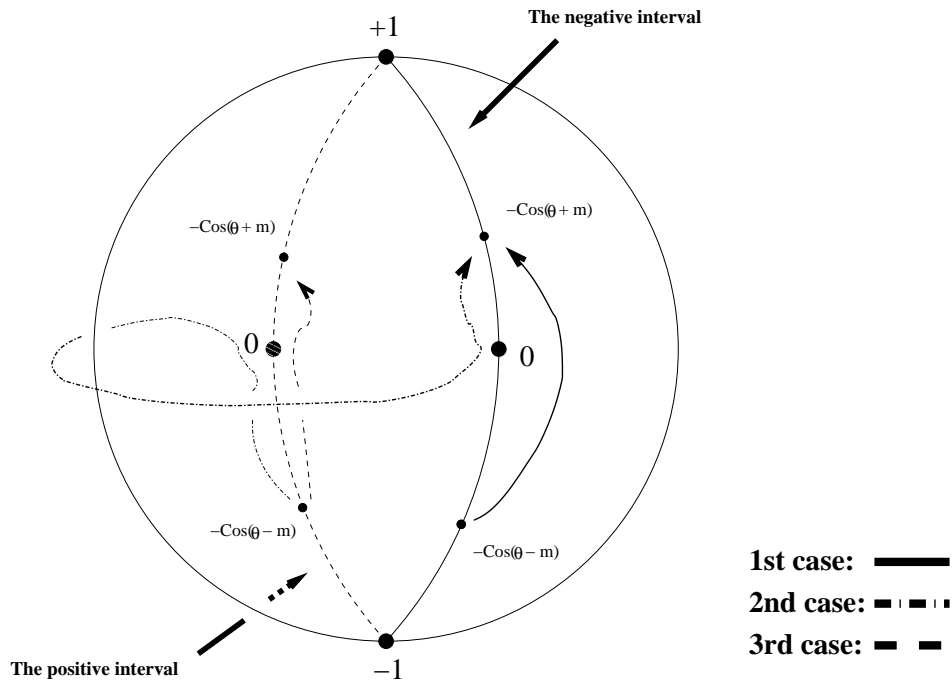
+1

The negative interval

$-\text{Cos}(\theta + m)$

$-\text{Cos}(\theta + m)$

0

0

$-\text{Cos}(\theta - m)$

$-\text{Cos}(\theta - m)$

1st case:

2nd case:

3rd case:

The positive interval

$-1$